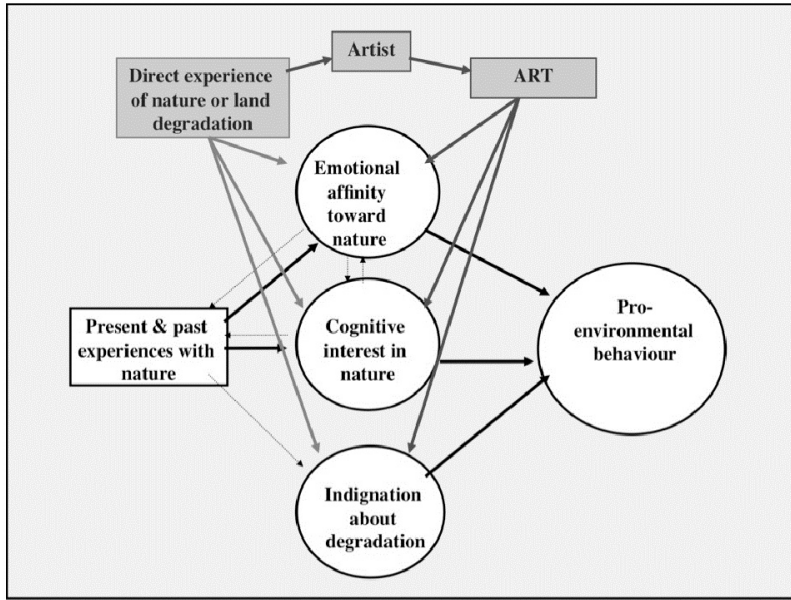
Artist

Direct experience of nature or land degradation

ART

Emotional affinity toward nature

Present & past experiences with nature

Cognitive interest in nature

Pro-environmental behaviour

Indignation about degradation